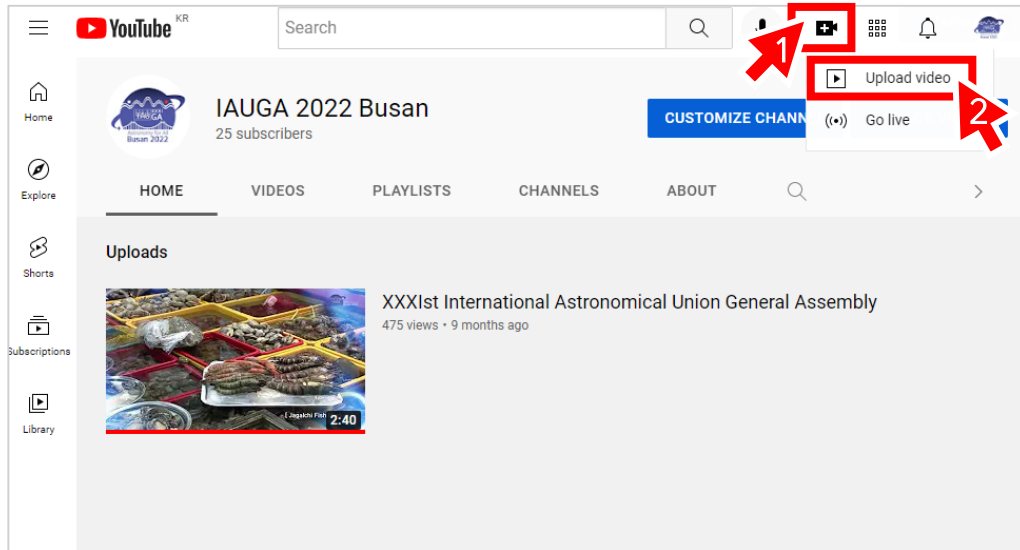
YouTube KR

Search

1

Upload video

2

Go live

Home

Explore

Shorts

Subscriptions

Library

IAU GA Busan 2022

IAUGA 2022 Busan

25 subscribers

CUSTOMIZE CHANN

HOME

VIDEOS

PLAYLISTS

CHANNELS

ABOUT

Uploads

[ Jagalchi Fish

2:40

XXXIst International Astronomical Union General Assembly

475 views • 9 months ago